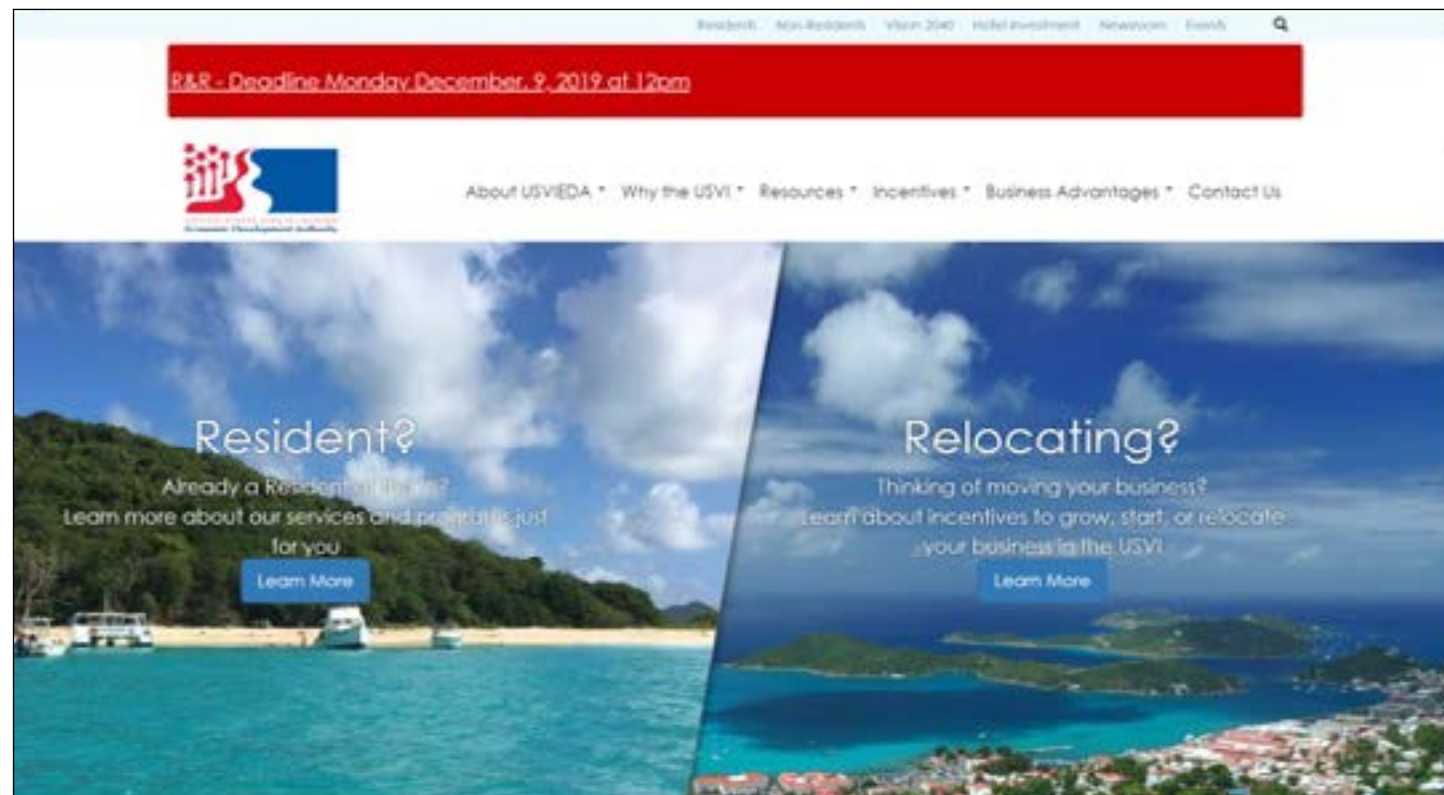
Residents Non-Residents Vision 2040 Hotel investment Newsroom Events

R&R - Deadline Monday December, 9, 2019 at 12pm

Economic Development Authority

About USVIEDA ▾ Why the USVI ▾ Resources ▾ Incentives ▾ Business Advantages ▾ Contact Us

Resident?

Already a Resident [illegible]?
Learn more about our services and programs just for you

Learn More

Relocating?

Thinking of moving your business?
Learn about incentives to grow, start, or relocate your business in the USVI

Learn More